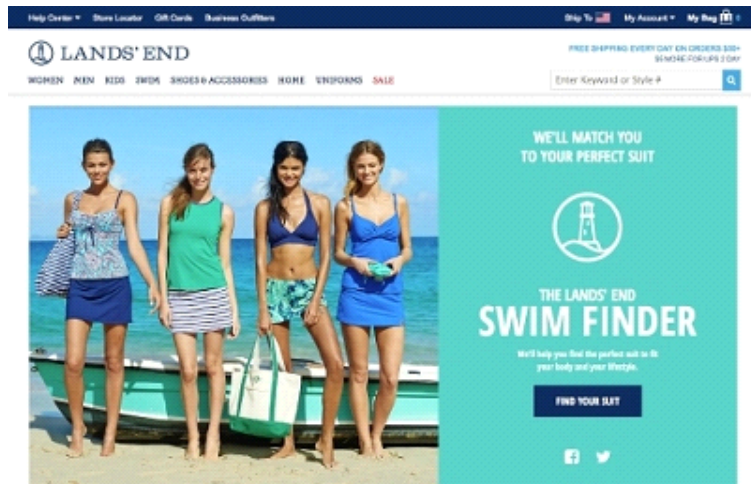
Help Center ▾ Store Locator Gift Cards Business Outfitters

Ship To My Account ▾ My Bag 0

LANDS' END

FREE SHIPPING EVERY DAY ON ORDERS $50+
$5 MORE FOR UPS 2 DAY

WOMEN MEN KIDS SWIM SHOES & ACCESSORIES HOME UNIFORMS SALE

Enter Keyword or Style #

WE'LL MATCH YOU TO YOUR PERFECT SUIT

THE LANDS' END
SWIM FINDER

We'll help you find the perfect suit to fit your body and your lifestyle.

FIND YOUR SUIT